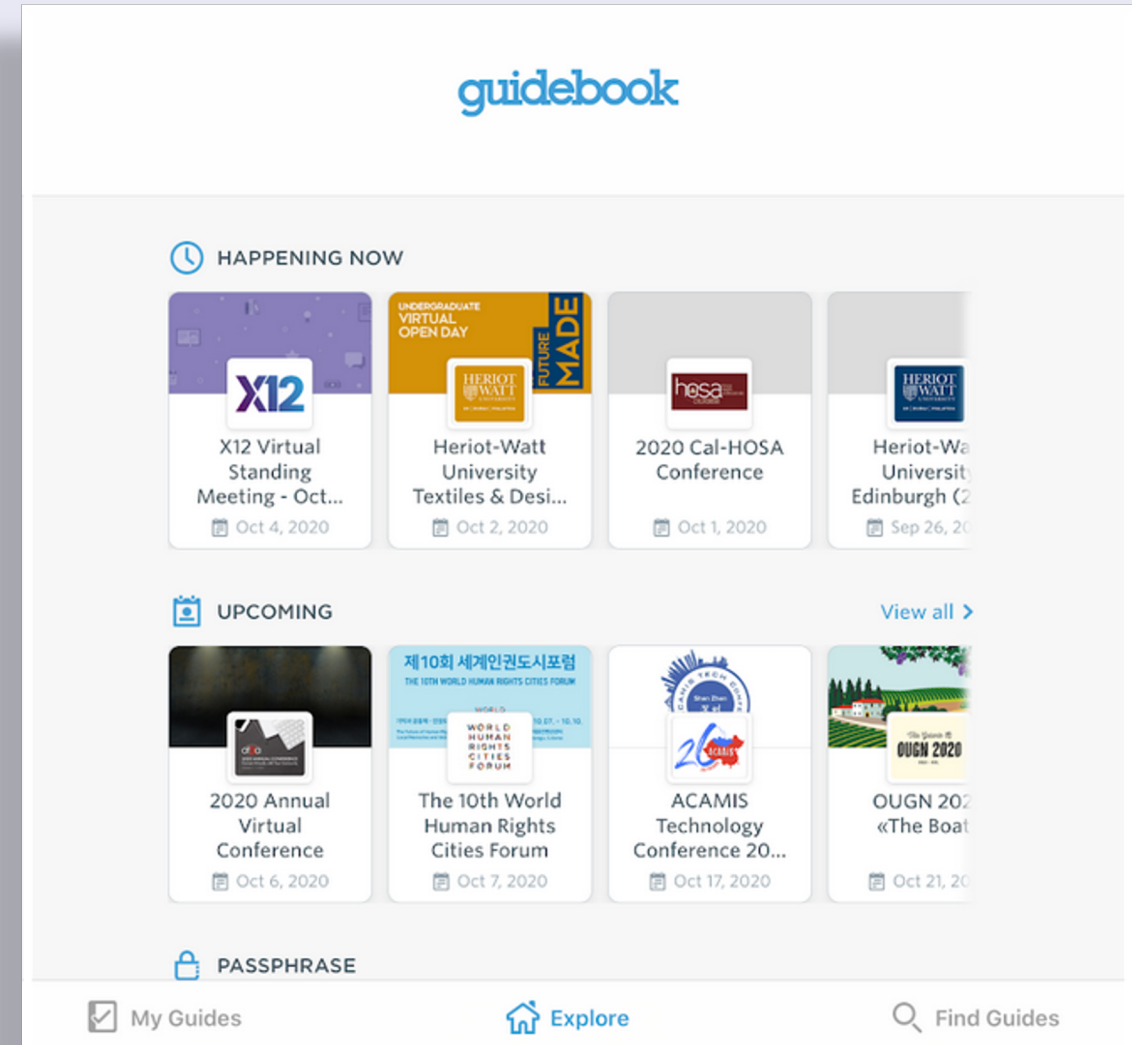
guidebook

HAPPENING NOW

UNDERGRADUATE VIRTUAL OPEN DAY

FUTURE MADE

X12

X12 Virtual Standing Meeting - Oct...

Oct 4, 2020

HERIOT WATT

Heriot-Watt University Textiles & Desi...

Oct 2, 2020

hosa

2020 Cal-HOSA Conference

Oct 1, 2020

HERIOT WATT

Heriot-Wa University Edinburgh (2

Sep 26, 2(

UPCOMING

View all >

2020 Annual Virtual Conference

Oct 6, 2020

제10회 세계인권도시포럼

THE 10TH WORLD HUMAN RIGHTS CITIES FORUM

WORLD HUMAN RIGHTS CITIES FORUM

The 10th World Human Rights Cities Forum

Oct 7, 2020

20 ACAMIS

ACAMIS Technology Conference 20...

Oct 17, 2020

OUGN 2020

OUGN 202 «The Boat

Oct 21, 2(

PASSPHRASE

My Guides

Explore

Find Guides